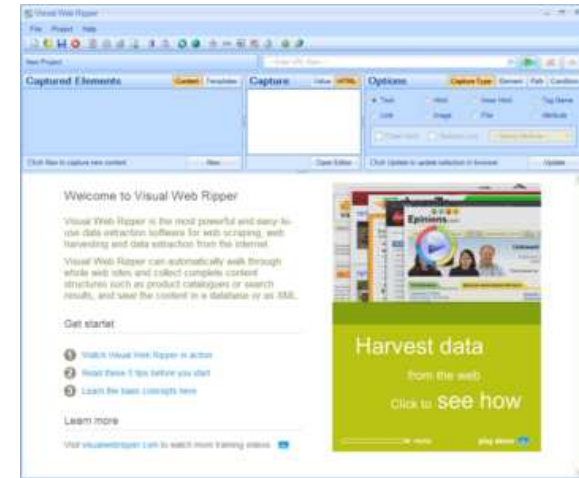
Visual Web Ripper

File Project Help

New Project

Enter URL Here

Captured Elements

Content Templates

Capture

Value HTML

Options

Capture Type Element Path Conditions

Text

Html

Inner Html

Tag Name

Link

Image

File

Attribute

Click New to capture new content

New

Open Editor

Click Update to update selection in browser

Update

Welcome to Visual Web Ripper

Visual Web Ripper is the most powerful and easy-to-use data extraction software for web scraping, web harvesting and data extraction from the internet.

Visual Web Ripper can automatically walk through whole web sites and collect complete content structures such as product catalogues or search results, and save the content in a database or as XML.

Get startet

1 Watch Visual Web Ripper in action

2 Read these 5 tips before you start

3 Learn the basic concepts here

Learn more

Visit visualwebripper.com to watch more training videos

Epinions

Harvest data

from the web

Click to see how

play demo